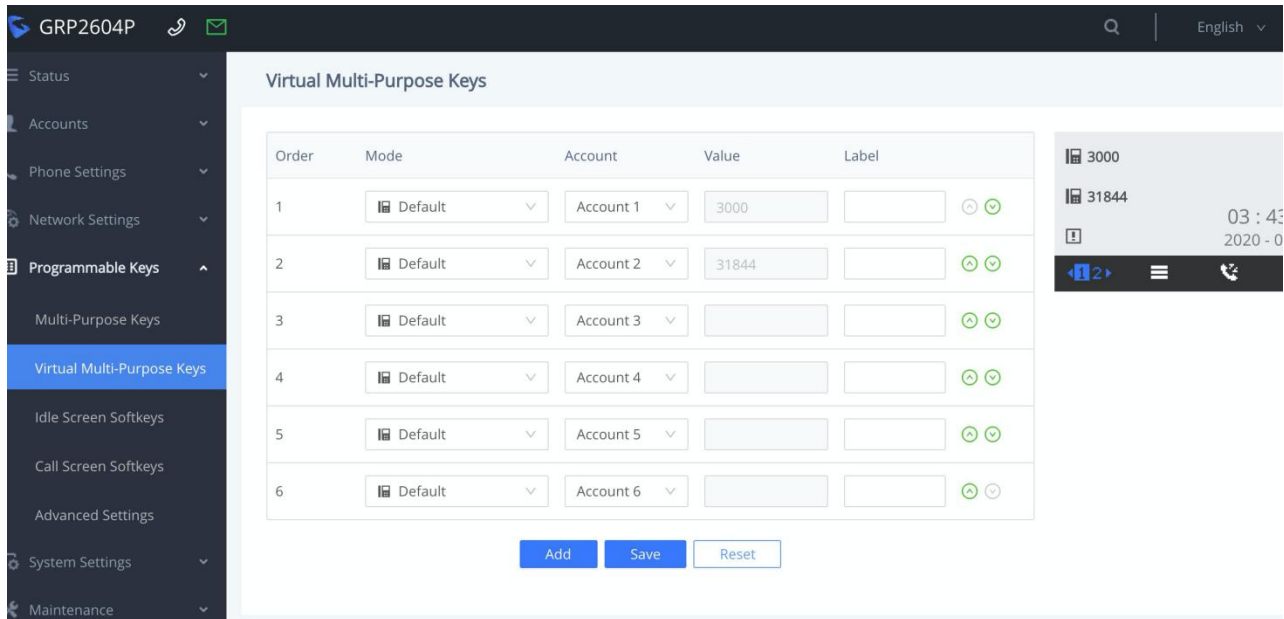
GRP2604P

English

Status
Accounts
Phone Settings
Network Settings
Programmable Keys
Multi-Purpose Keys
Virtual Multi-Purpose Keys
Idle Screen Softkeys
Call Screen Softkeys
Advanced Settings
System Settings
Maintenance

Virtual Multi-Purpose Keys

| Order | Mode | Account | Value | Label |
|---|---|---|---|---|
| 1 | Default | Account 1 | 3000 | |
| 2 | Default | Account 2 | 31844 | |
| 3 | Default | Account 3 | | |
| 4 | Default | Account 4 | | |
| 5 | Default | Account 5 | | |
| 6 | Default | Account 6 | | |

Add Save Reset

3000
31844
03 : 4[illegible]
2020 - 0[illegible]
1 2